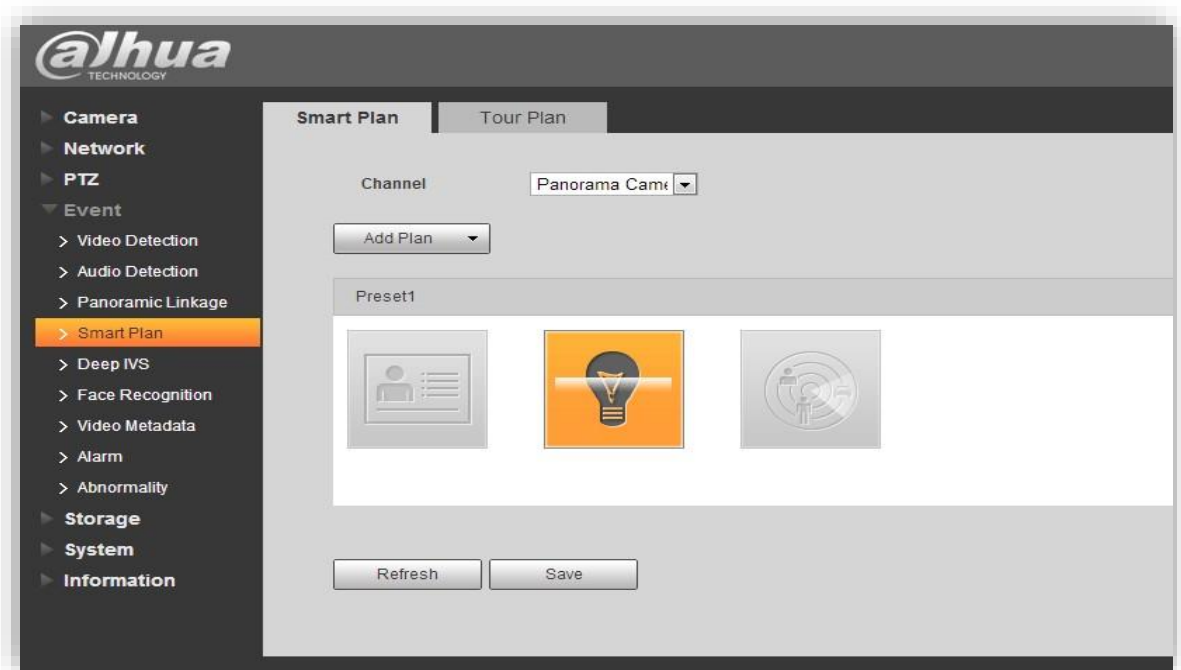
alhua
TECHNOLOGY

Camera
Network
PTZ
Event
> Video Detection
> Audio Detection
> Panoramic Linkage
> Smart Plan
> Deep IVS
> Face Recognition
> Video Metadata
> Alarm
> Abnormality
Storage
System
Information

Smart Plan
Tour Plan

Channel
Panorama Came

Add Plan

Preset1

Refresh
Save